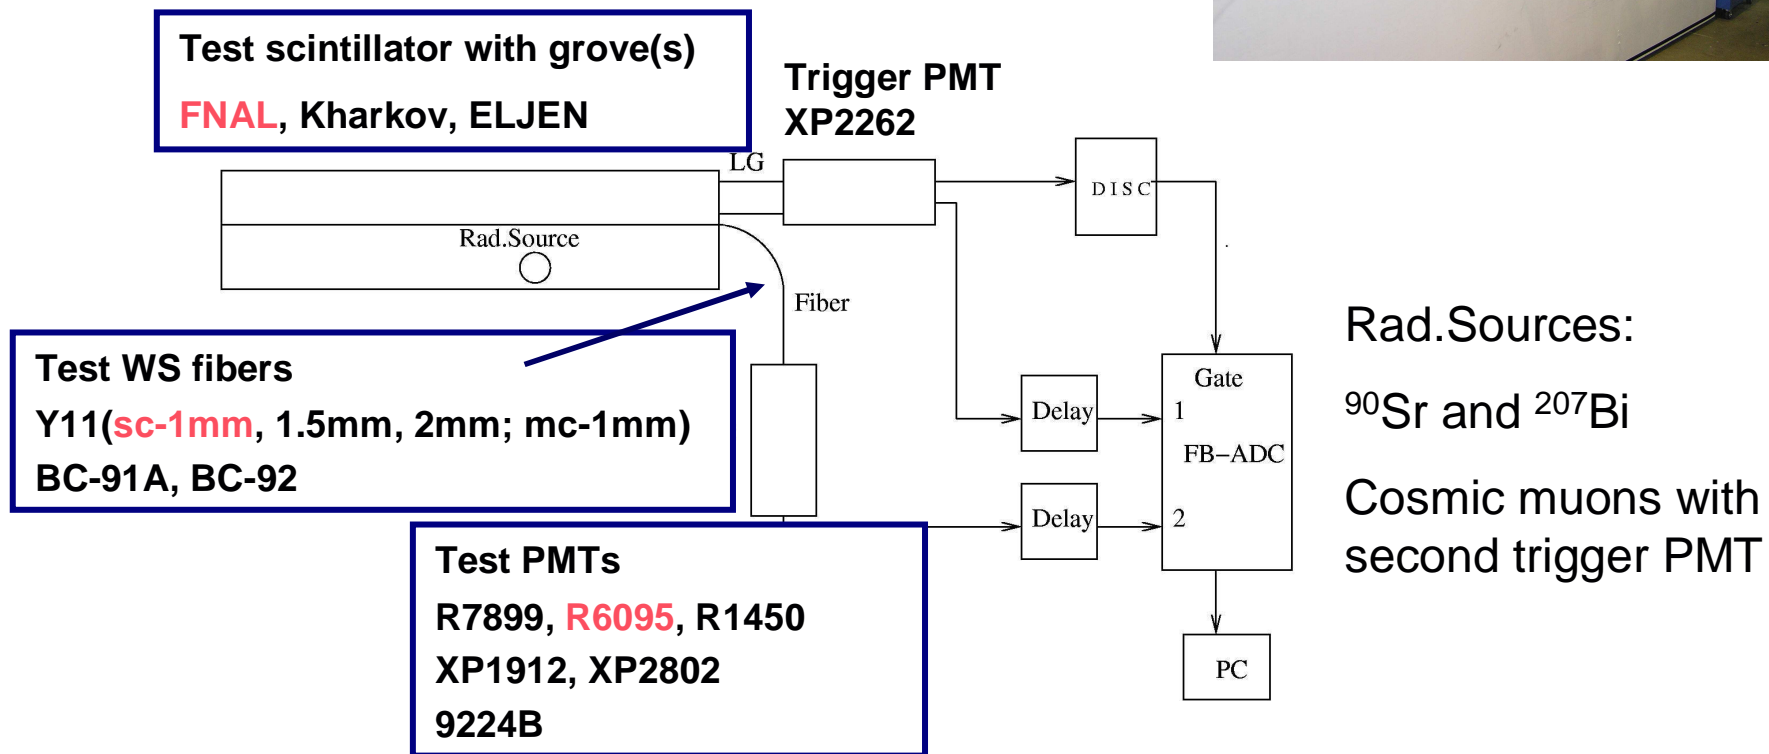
Test scintillator with grove(s)
FNAL, Kharkov, ELJEN

Trigger PMT
XP2262

LG

DISC

Rad.Source

Fiber

Test WS fibers
Y11(sc-1mm, 1.5mm, 2mm; mc-1mm)
BC-91A, BC-92

Delay

Gate
1
FB−ADC
2

Delay

Rad.Sources:
$^{90}$Sr and $^{207}$Bi

Cosmic muons with second trigger PMT

Test PMTs
R7899, R6095, R1450
XP1912, XP2802
9224B

PC